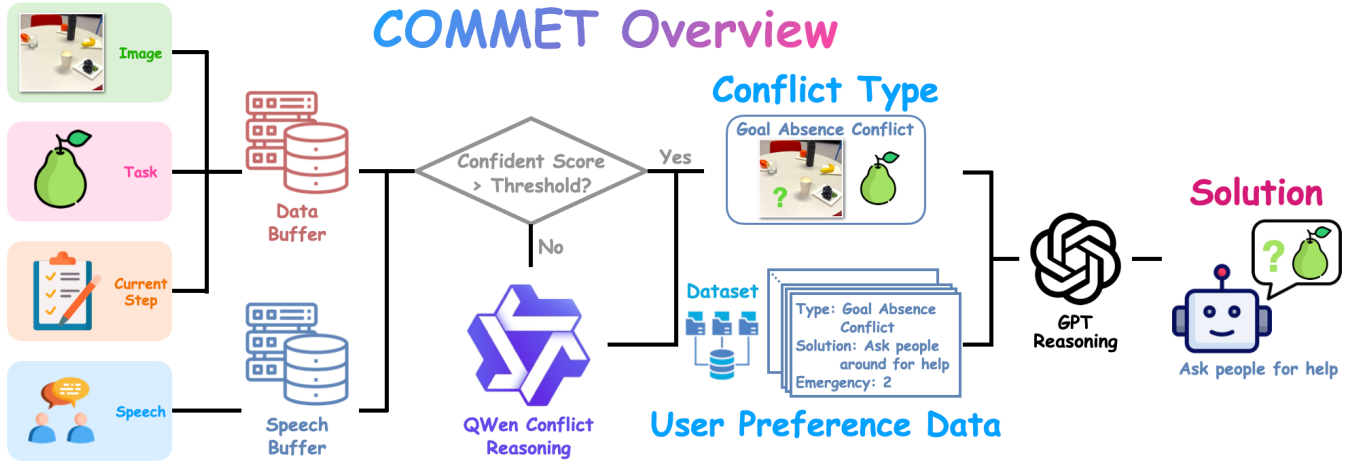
COMMET Overview

Image

Task

Current Step

Speech

Data Buffer

Speech Buffer

Confident Score > Threshold?

Yes

No

QWen Conflict Reasoning

Conflict Type

Goal Absence Conflict

?

Dataset

Type: Goal Absence Conflict
Solution: Ask people around for help
Emergency: 2

User Preference Data

GPT Reasoning

Solution

?

Ask people for help